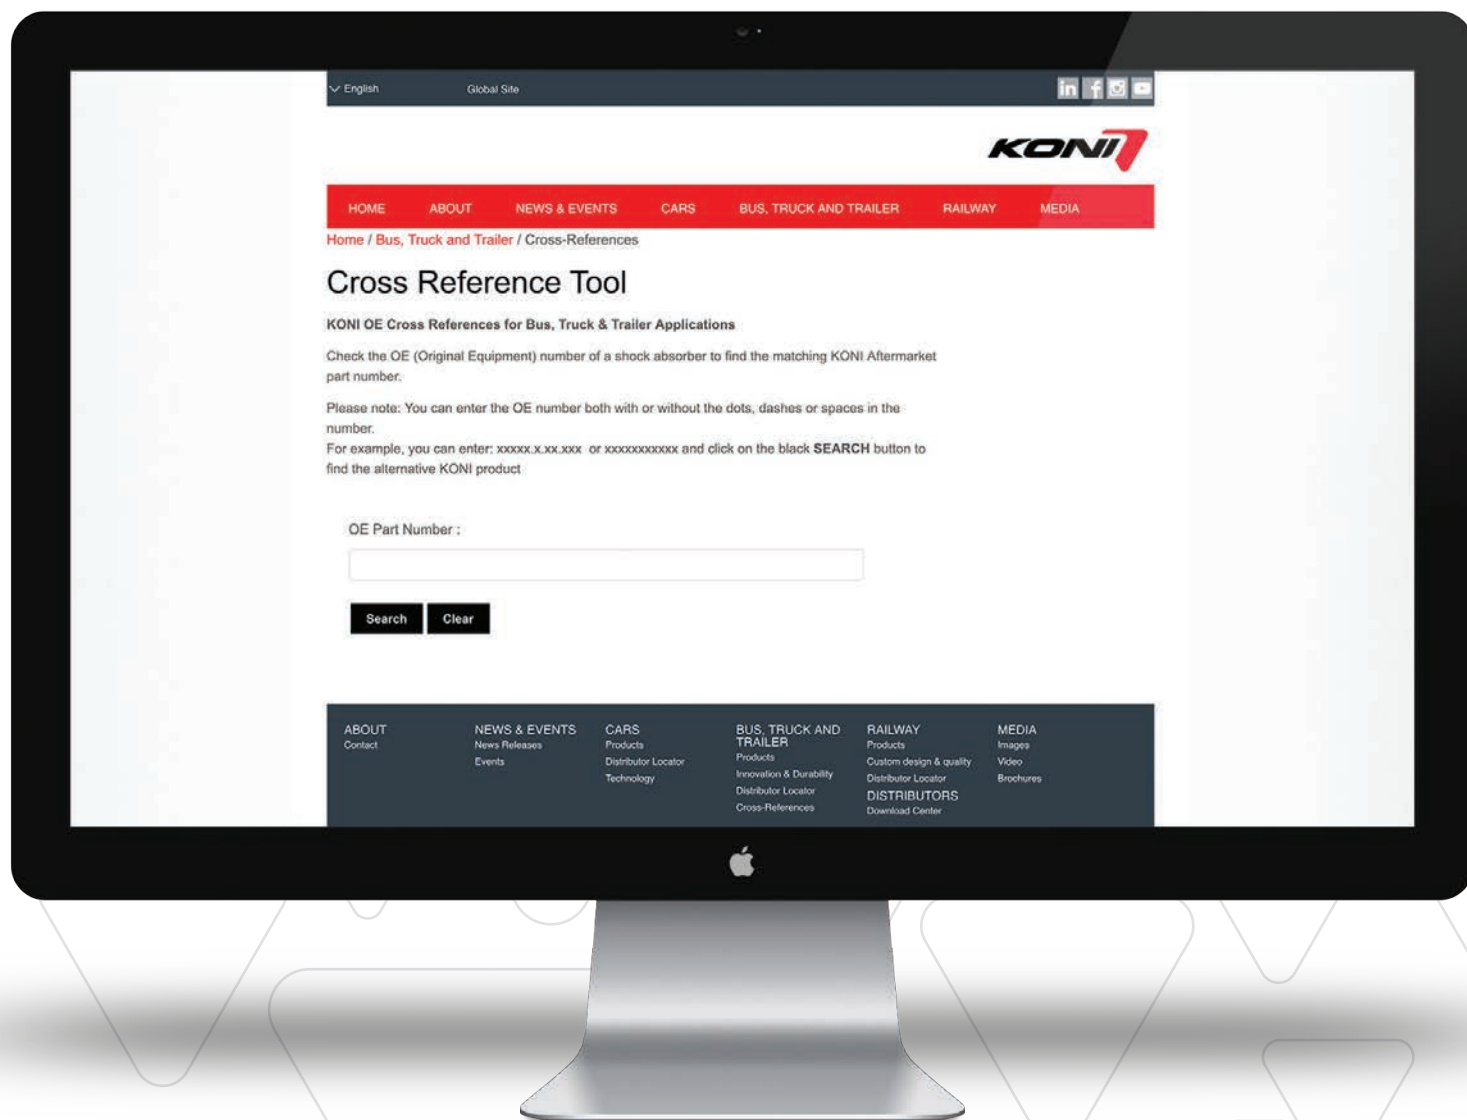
English Global Site

in f

KONI

HOME ABOUT NEWS & EVENTS CARS BUS, TRUCK AND TRAILER RAILWAY MEDIA

Home / Bus, Truck and Trailer / Cross-References

Cross Reference Tool

KONI OE Cross References for Bus, Truck & Trailer Applications

Check the OE (Original Equipment) number of a shock absorber to find the matching KONI Aftermarket part number.

Please note: You can enter the OE number both with or without the dots, dashes or spaces in the number.
For example, you can enter: xxxxx.x.xx.xxx or xxxxxxxxxxx and click on the black SEARCH button to find the alternative KONI product

OE Part Number :

Search Clear

ABOUT
Contact

NEWS & EVENTS
News Releases
Events

CARS
Products
Distributor Locator
Technology

BUS, TRUCK AND TRAILER
Products
Innovation & Durability
Distributor Locator
Cross-References

RAILWAY
Products
Custom design & quality
Distributor Locator

DISTRIBUTORS
Download Center

MEDIA
Images
Video
Brochures